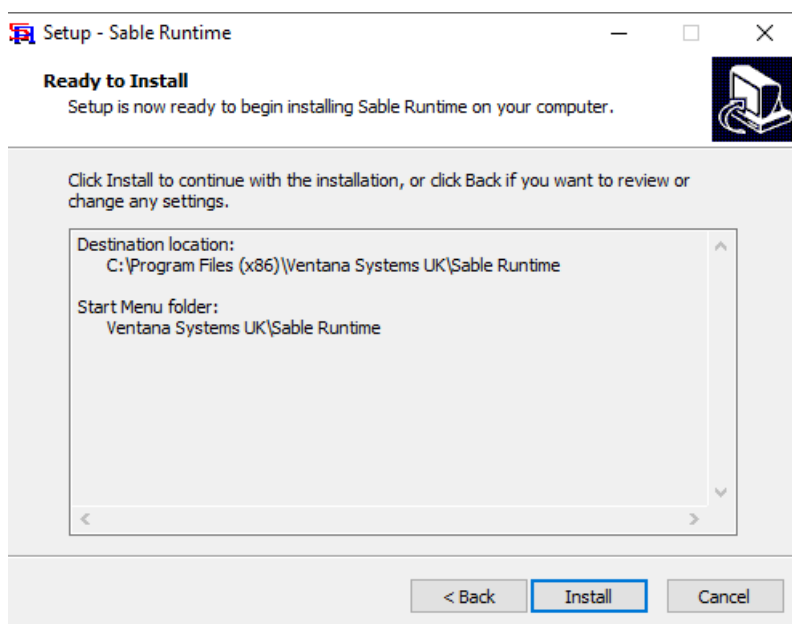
Setup - Sable Runtime

Ready to Install
Setup is now ready to begin installing Sable Runtime on your computer.

Click Install to continue with the installation, or click Back if you want to review or change any settings.

Destination location:
C:\Program Files (x86)\Ventana Systems UK\Sable Runtime

Start Menu folder:
Ventana Systems UK\Sable Runtime

< Back
Install
Cancel